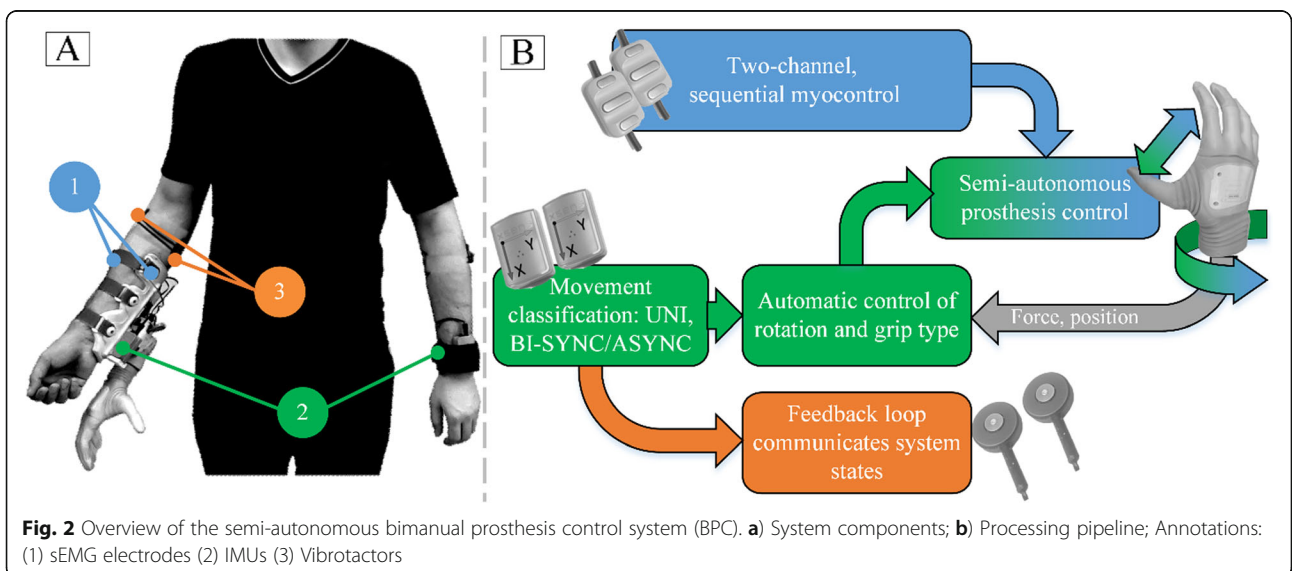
A

1

3

2

B

Two-channel, sequential myocontrol

Semi-autonomous prosthesis control

Y
X

Y
X

Movement classification: UNI, BI-SYNC/ASYNC

Automatic control of rotation and grip type

Force, position

Feedback loop communicates system states

**Fig. 2** Overview of the semi-autonomous bimanual prosthesis control system (BPC). **a**) System components; **b**) Processing pipeline; Annotations: (1) sEMG electrodes (2) IMUs (3) Vibrotactors